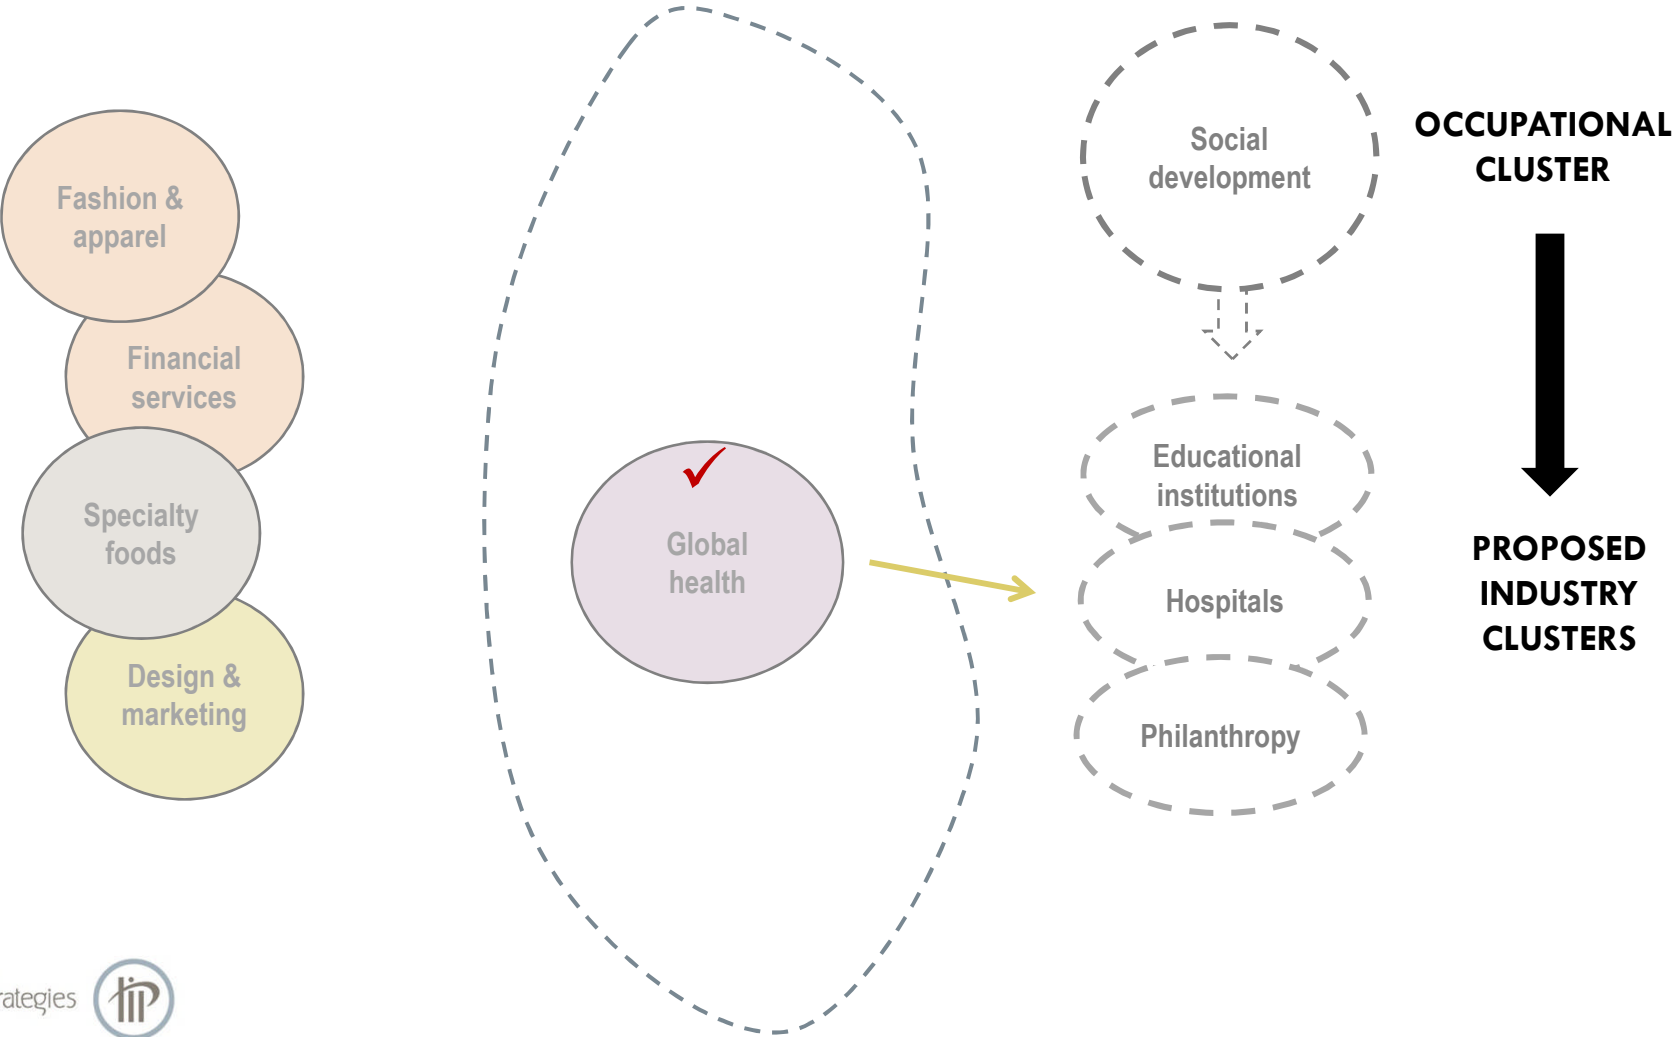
Fashion & apparel

Financial services

Specialty foods

Design & marketing

Global health

Social development

Educational institutions

Hospitals

Philanthropy

OCCUPATIONAL CLUSTER

PROPOSED INDUSTRY CLUSTERS

rategies

tip